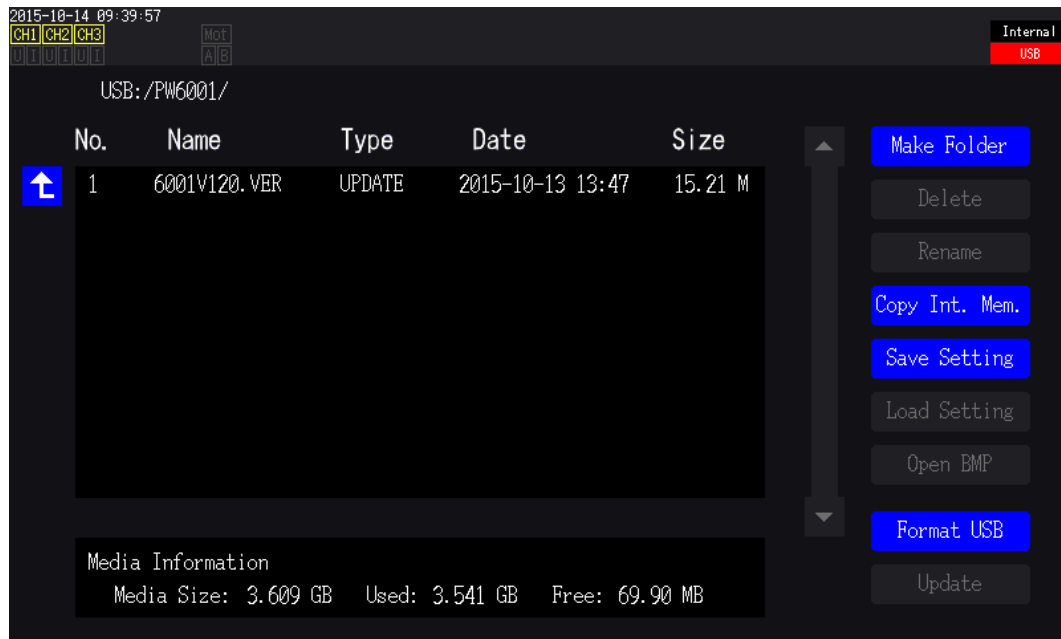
2015-10-14 09:39:57
CH1 CH2 CH3
U I U I U I
Mot
A B

Internal
USB

USB:/PW6001/

| No. | Name | Type | Date | Size |
|---|---|---|---|---|
| 1 | 6001V120.VER | UPDATE | 2015-10-13 13:47 | 15.21 M |

Make Folder
Delete
Rename
Copy Int. Mem.
Save Setting
Load Setting
Open BMP
Format USB
Update

Media Information
Media Size: 3.609 GB Used: 3.541 GB Free: 69.90 MB